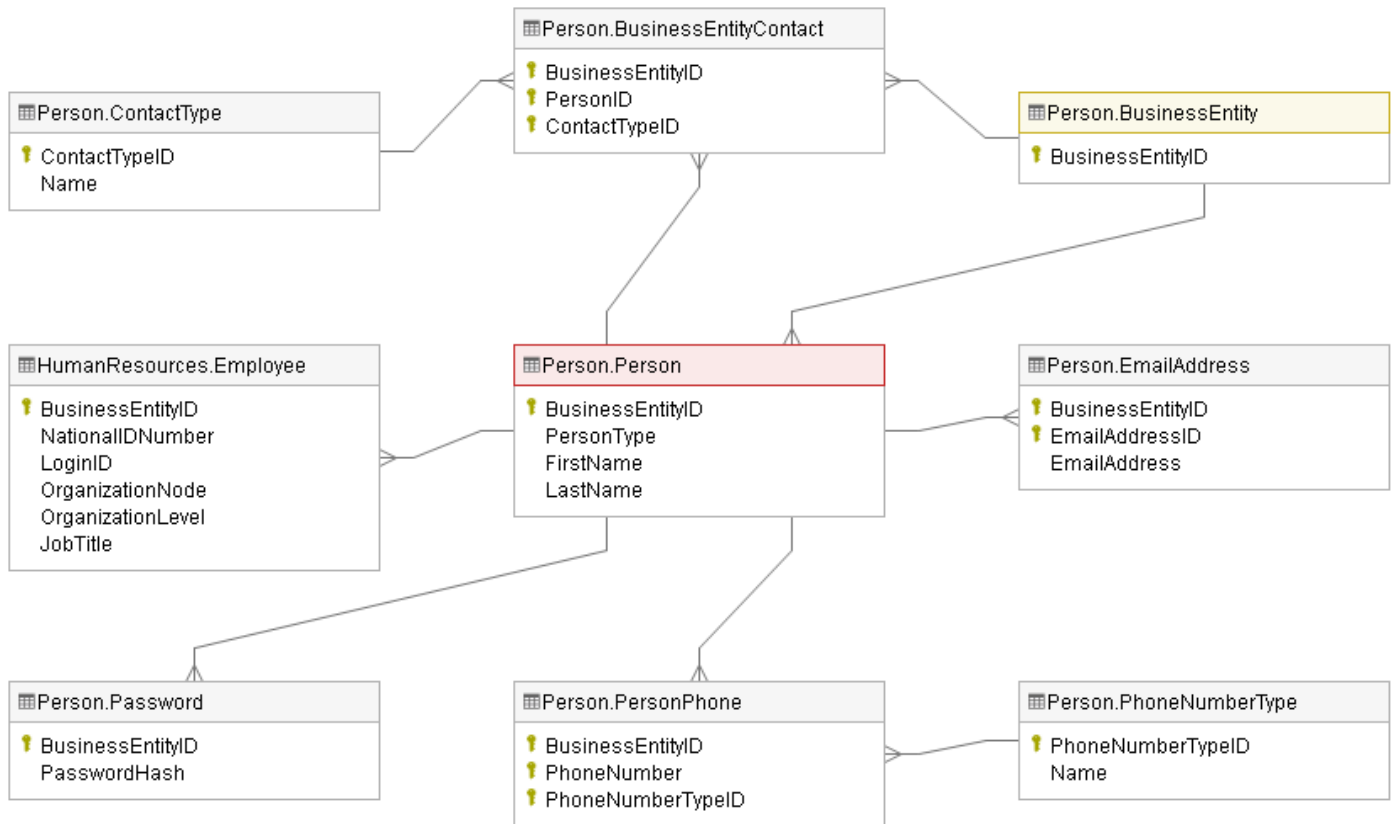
Person.BusinessEntityContact
BusinessEntityID
PersonID
ContactTypeID

Person.ContactType
ContactTypeID
Name

Person.BusinessEntity
BusinessEntityID

HumanResources.Employee
BusinessEntityID
NationalIDNumber
LoginID
OrganizationNode
OrganizationLevel
JobTitle

Person.Person
BusinessEntityID
PersonType
FirstName
LastName

Person.EmailAddress
BusinessEntityID
EmailAddressID
EmailAddress

Person.Password
BusinessEntityID
PasswordHash

Person.PersonPhone
BusinessEntityID
PhoneNumber
PhoneNumberTypeID

Person.PhoneNumberType
PhoneNumberTypeID
Name